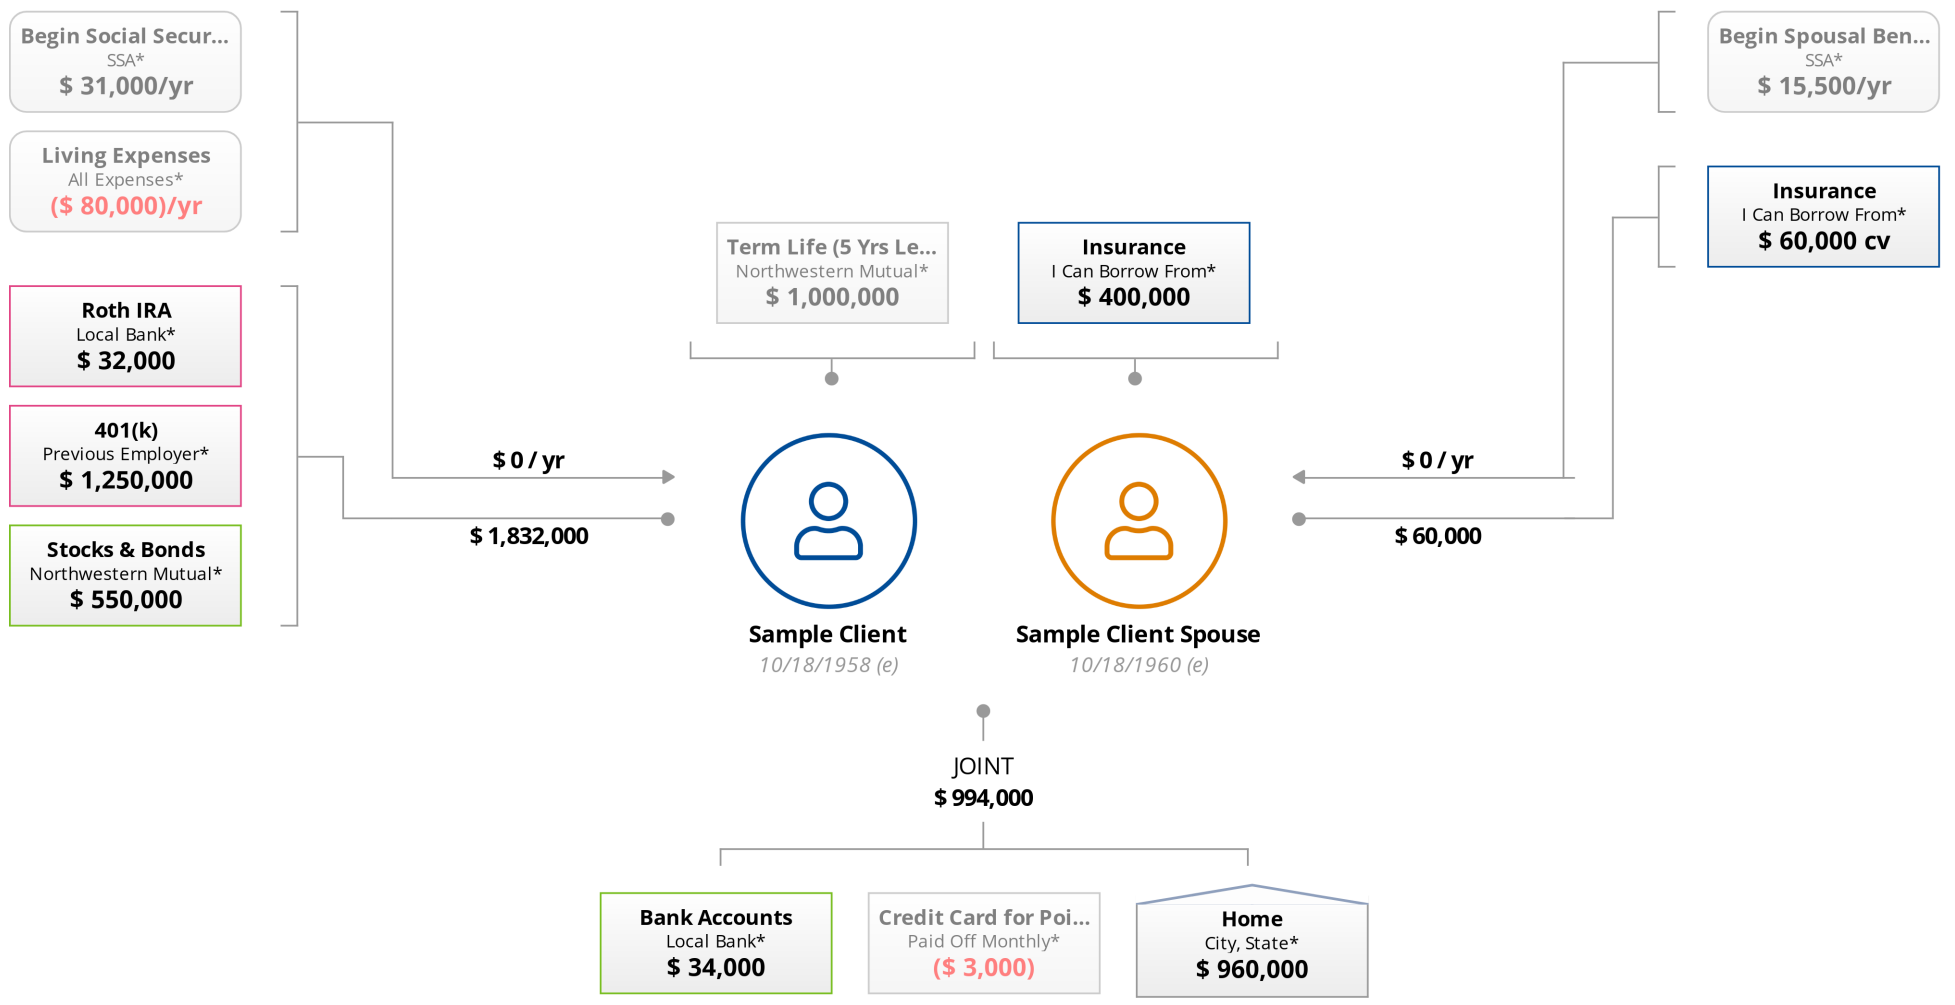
Begin Social Secur...
SSA*
$ 31,000/yr

Living Expenses
All Expenses*
($ 80,000)/yr

Roth IRA
Local Bank*
$ 32,000

401(k)
Previous Employer*
$ 1,250,000

Stocks & Bonds
Northwestern Mutual*
$ 550,000

Term Life (5 Yrs Le...
Northwestern Mutual*
$ 1,000,000

Insurance
I Can Borrow From*
$ 400,000

Begin Spousal Ben...
SSA*
$ 15,500/yr

Insurance
I Can Borrow From*
$ 60,000 cv

$ 0 / yr

$ 1,832,000

$ 0 / yr

$ 60,000

Sample Client
10/18/1958 (e)

Sample Client Spouse
10/18/1960 (e)

JOINT
$ 994,000

Bank Accounts
Local Bank*
$ 34,000

Credit Card for Poi...
Paid Off Monthly*
($ 3,000)

Home
City, State*
$ 960,000